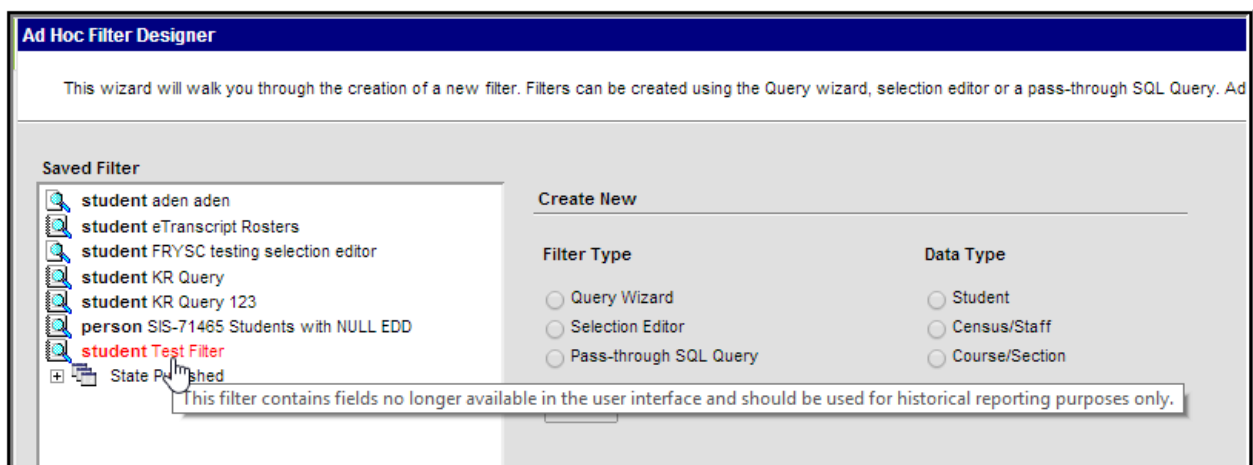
Ad Hoc Filter Designer

This wizard will walk you through the creation of a new filter. Filters can be created using the Query wizard, selection editor or a pass-through SQL Query. Ad

Saved Filter

student aden aden
student eTranscript Rosters
student FRYSC testing selection editor
student KR Query
student KR Query 123
person SIS-71465 Students with NULL EDD
student Test Filter
State P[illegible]shed

This filter contains fields no longer available in the user interface and should be used for historical reporting purposes only.

Create New

Filter Type
Query Wizard
Selection Editor
Pass-through SQL Query

Data Type
Student
Census/Staff
Course/Section